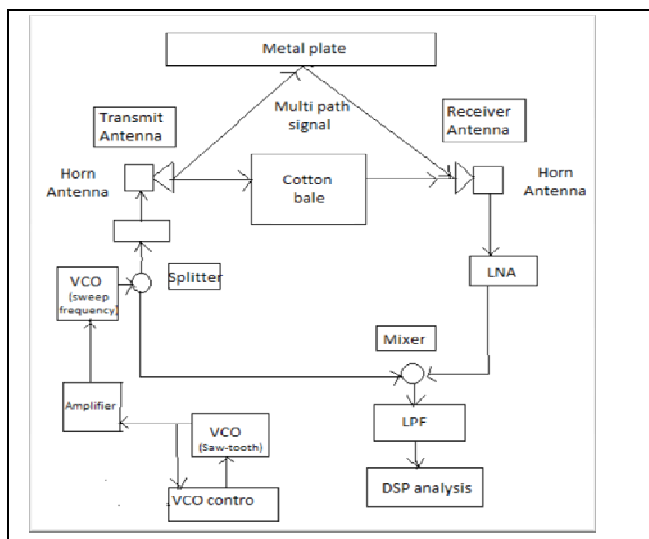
Metal plate

Multi path signal

Transmit Antenna

Receiver Antenna

Horn Antenna

Cotton bale

Horn Antenna

Splitter

LNA

VCO (sweep frequency)

Mixer

Amplifier

VCO (Saw-tooth)

LPF

VCO contro

DSP analysis